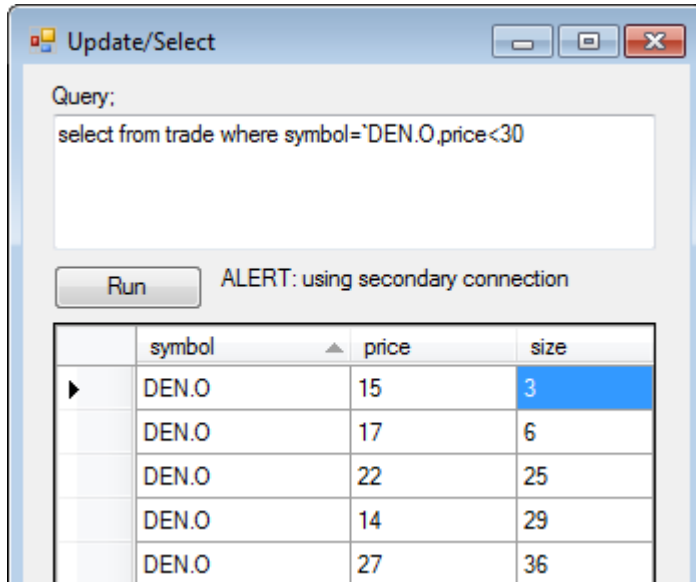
Update/Select

Query;

select from trade where symbol=`DEN.O,price<30

Run

ALERT: using secondary connection

| | symbol | price | size |
|---|---|---|---|
| ▶ | DEN.O | 15 | 3 |
| | DEN.O | 17 | 6 |
| | DEN.O | 22 | 25 |
| | DEN.O | 14 | 29 |
| | DEN.O | 27 | 36 |